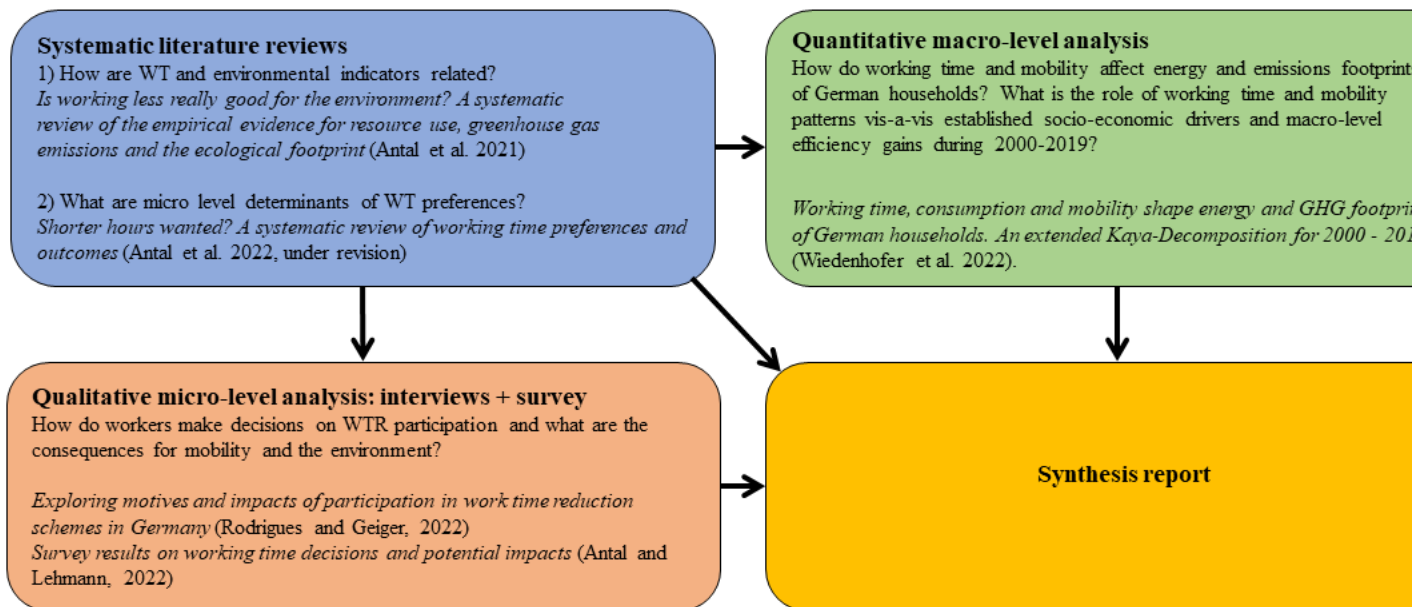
**Systematic literature reviews**

1) How are WT and environmental indicators related?
*Is working less really good for the environment? A systematic review of the empirical evidence for resource use, greenhouse gas emissions and the ecological footprint* (Antal et al. 2021)

2) What are micro level determinants of WT preferences?
*Shorter hours wanted? A systematic review of working time preferences and outcomes* (Antal et al. 2022, under revision)

**Quantitative macro-level analysis**

How do working time and mobility affect energy and emissions footprint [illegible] of German households? What is the role of working time and mobility patterns vis-a-vis established socio-economic drivers and macro-level efficiency gains during 2000-2019?

*Working time, consumption and mobility shape energy and GHG footprin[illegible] of German households. An extended Kaya-Decomposition for 2000 - 20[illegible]* (Wiedenhofer et al. 2022).

**Qualitative micro-level analysis: interviews + survey**

How do workers make decisions on WTR participation and what are the consequences for mobility and the environment?

*Exploring motives and impacts of participation in work time reduction schemes in Germany* (Rodrigues and Geiger, 2022)
*Survey results on working time decisions and potential impacts* (Antal and Lehmann, 2022)

**Synthesis report**